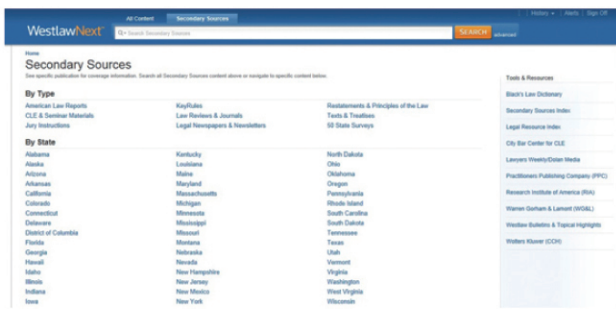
WestlawNext

All Content | Secondary Sources

Search Secondary Sources

SEARCH advanced

| History ▾ | Alerts | Sign Off

Home

Secondary Sources

See specific publication for coverage information. Search all Secondary Sources content above or navigate to specific content below.

By Type

American Law Reports
CLE & Seminar Materials
Jury Instructions

KeyRules
Law Reviews & Journals
Legal Newspapers & Newsletters

Restatements & Principles of the Law
Texts & Treatises
50 State Surveys

By State

Alabama
Alaska
Arizona
Arkansas
California
Colorado
Connecticut
Delaware
District of Columbia
Florida
Georgia
Hawaii
Idaho
Illinois
Indiana
Iowa

Kentucky
Louisiana
Maine
Maryland
Massachusetts
Michigan
Minnesota
Mississippi
Missouri
Montana
Nebraska
Nevada
New Hampshire
New Jersey
New Mexico
New York

North Dakota
Ohio
Oklahoma
Oregon
Pennsylvania
Rhode Island
South Carolina
South Dakota
Tennessee
Texas
Utah
Vermont
Virginia
Washington
West Virginia
Wisconsin

Tools & Resources

Black's Law Dictionary
Secondary Sources Index
Legal Resource Index
City Bar Center for CLE
Lawyers Weekly/Dolan Media
Practitioners Publishing Company (PPC)
Research Institute of America (RIA)
Warren Gorham & Lamont (WG&L)
Westlaw Bulletins & Topical Highlights
Wolters Kluwer (CCH)